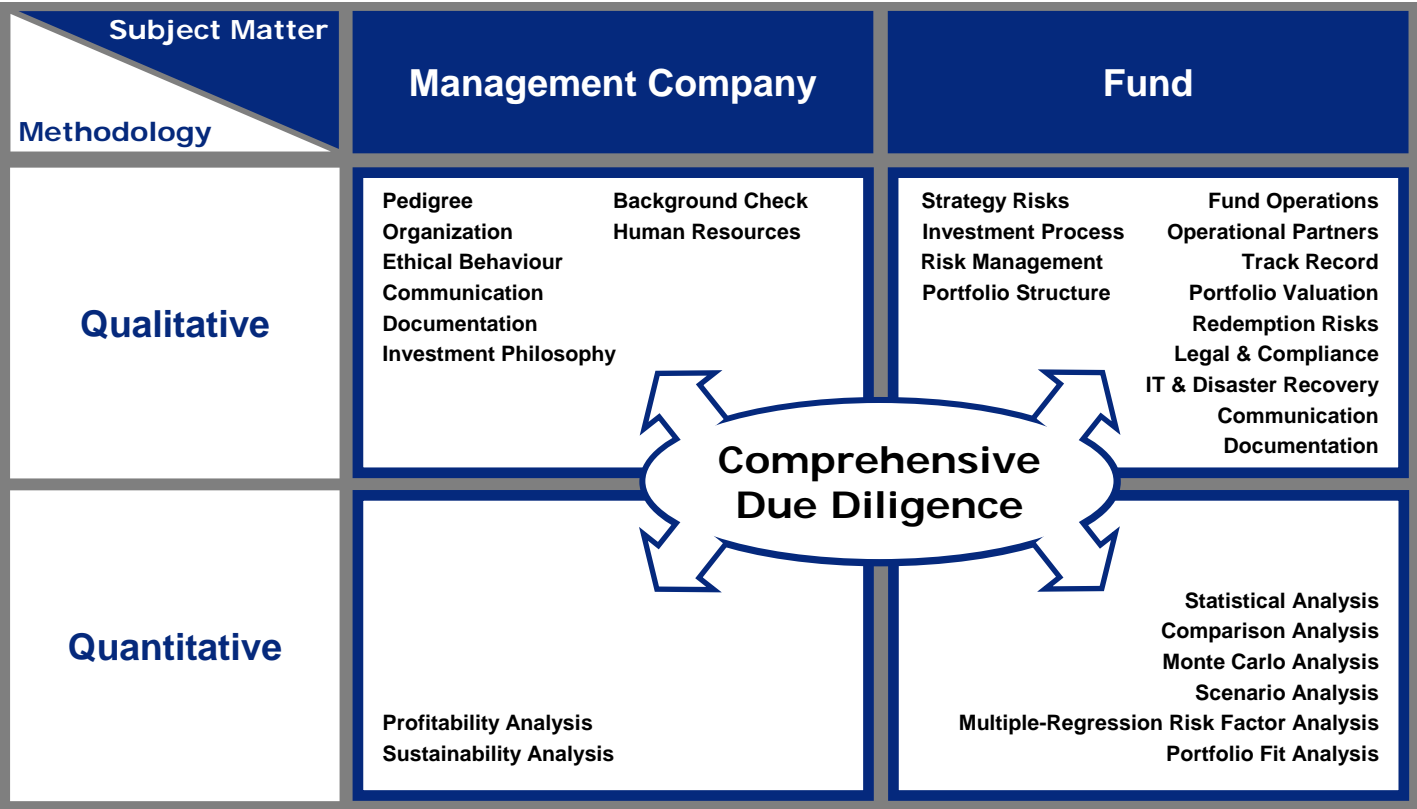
| Subject Matter / Methodology | Management Company | Fund |
|---|---|---|
| Qualitative | Pedigree<br>Organization<br>Ethical Behaviour<br>Communication<br>Documentation<br>Investment Philosophy<br>Background Check<br>Human Resources | Strategy Risks<br>Investment Process<br>Risk Management<br>Portfolio Structure<br>Fund Operations<br>Operational Partners<br>Track Record<br>Portfolio Valuation<br>Redemption Risks<br>Legal & Compliance<br>IT & Disaster Recovery<br>Communication<br>Documentation |
| Quantitative | Profitability Analysis<br>Sustainability Analysis | Statistical Analysis<br>Comparison Analysis<br>Monte Carlo Analysis<br>Scenario Analysis<br>Multiple-Regression Risk Factor Analysis<br>Portfolio Fit Analysis |

Comprehensive Due Diligence